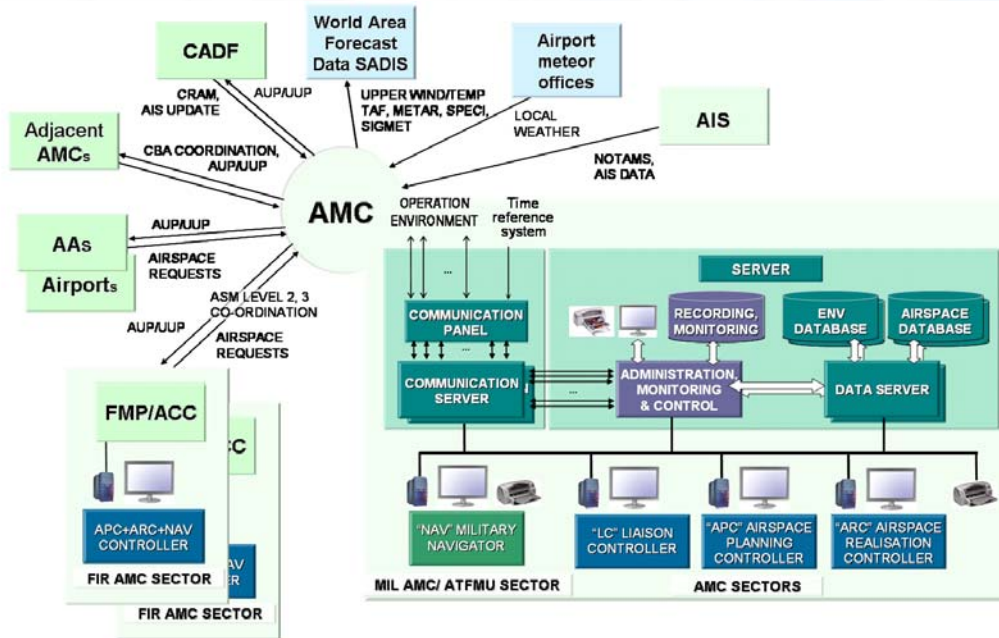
CADF

World Area Forecast Data SADIS

Airport meteor offices

AIS

Adjacent AMCs

AAs

Airports

CRAM, AIS UPDATE

AUP/UUP

UPPER WIND/TEMP TAF, METAR, SPECI, SIGMET

LOCAL WEATHER

NOTAMS, AIS DATA

CBA COORDINATION, AUP/UUP

AUP/UUP

AIRSPACE REQUESTS

ASM LEVEL 2, 3 CO-ORDINATION

AUP/UUP

AIRSPACE REQUESTS

AMC

OPERATION ENVIRONMENT

Time reference system

...

SERVER

COMMUNICATION PANEL

...

RECORDING, MONITORING

ENV DATABASE

AIRSPACE DATABASE

COMMUNICATION SERVER

...

ADMINISTRATION, MONITORING & CONTROL

DATA SERVER

FMP/ACC

CC

APC+ARC+NAV CONTROLLER

AV

R

FIR AMC SECTOR

FIR AMC SECTOR

"NAV" MILITARY NAVIGATOR

"LC" LIAISON CONTROLLER

"APC" AIRSPACE PLANNING CONTROLLER

"ARC" AIRSPACE REALISATION CONTROLLER

MIL AMC/ ATFMU SECTOR

AMC SECTORS